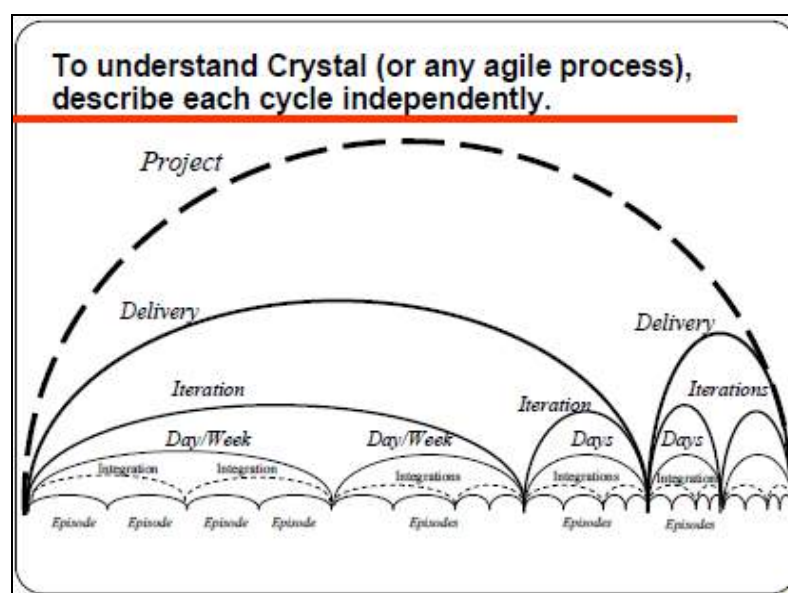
To understand Crystal (or any agile process), describe each cycle independently.

Project

Delivery

Delivery

Iteration

Iteration

Iterations

Day/Week

Day/Week

Days

Days

Integration

Integration

Integrations

Integrations

Integration

Episode

Episode

Episode

Episode

Episodes

Episodes

Episodes